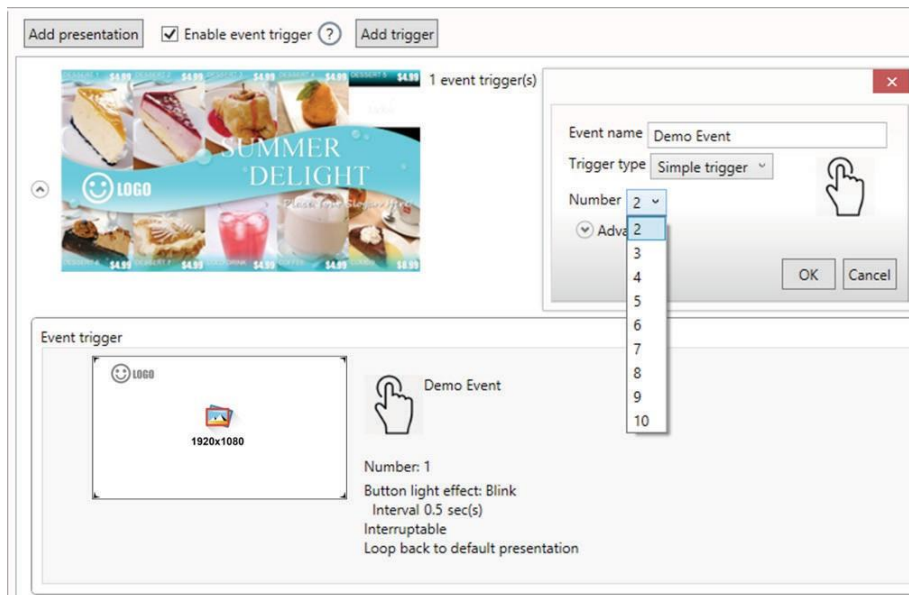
Add presentation
Enable event trigger ?
Add trigger

DESSERT 1 $4.99 DESSERT 2 $4.99 DESSERT 3 $4.99 DESSERT 4 $4.99 DESSERT 5 $4.99
SUMMER DELIGHT
LOGO
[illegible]
$4.99 $4.99 $4.99 $4.99 $6.99

1 event trigger(s)

×
Event name Demo Event
Trigger type Simple trigger
Number 2
Adva
2
3
4
5
6
7
8
9
10
OK
Cancel

Event trigger
LOGO
1920x1080
Demo Event
Number: 1
Button light effect: Blink
Interval 0.5 sec(s)
Interruptable
Loop back to default presentation